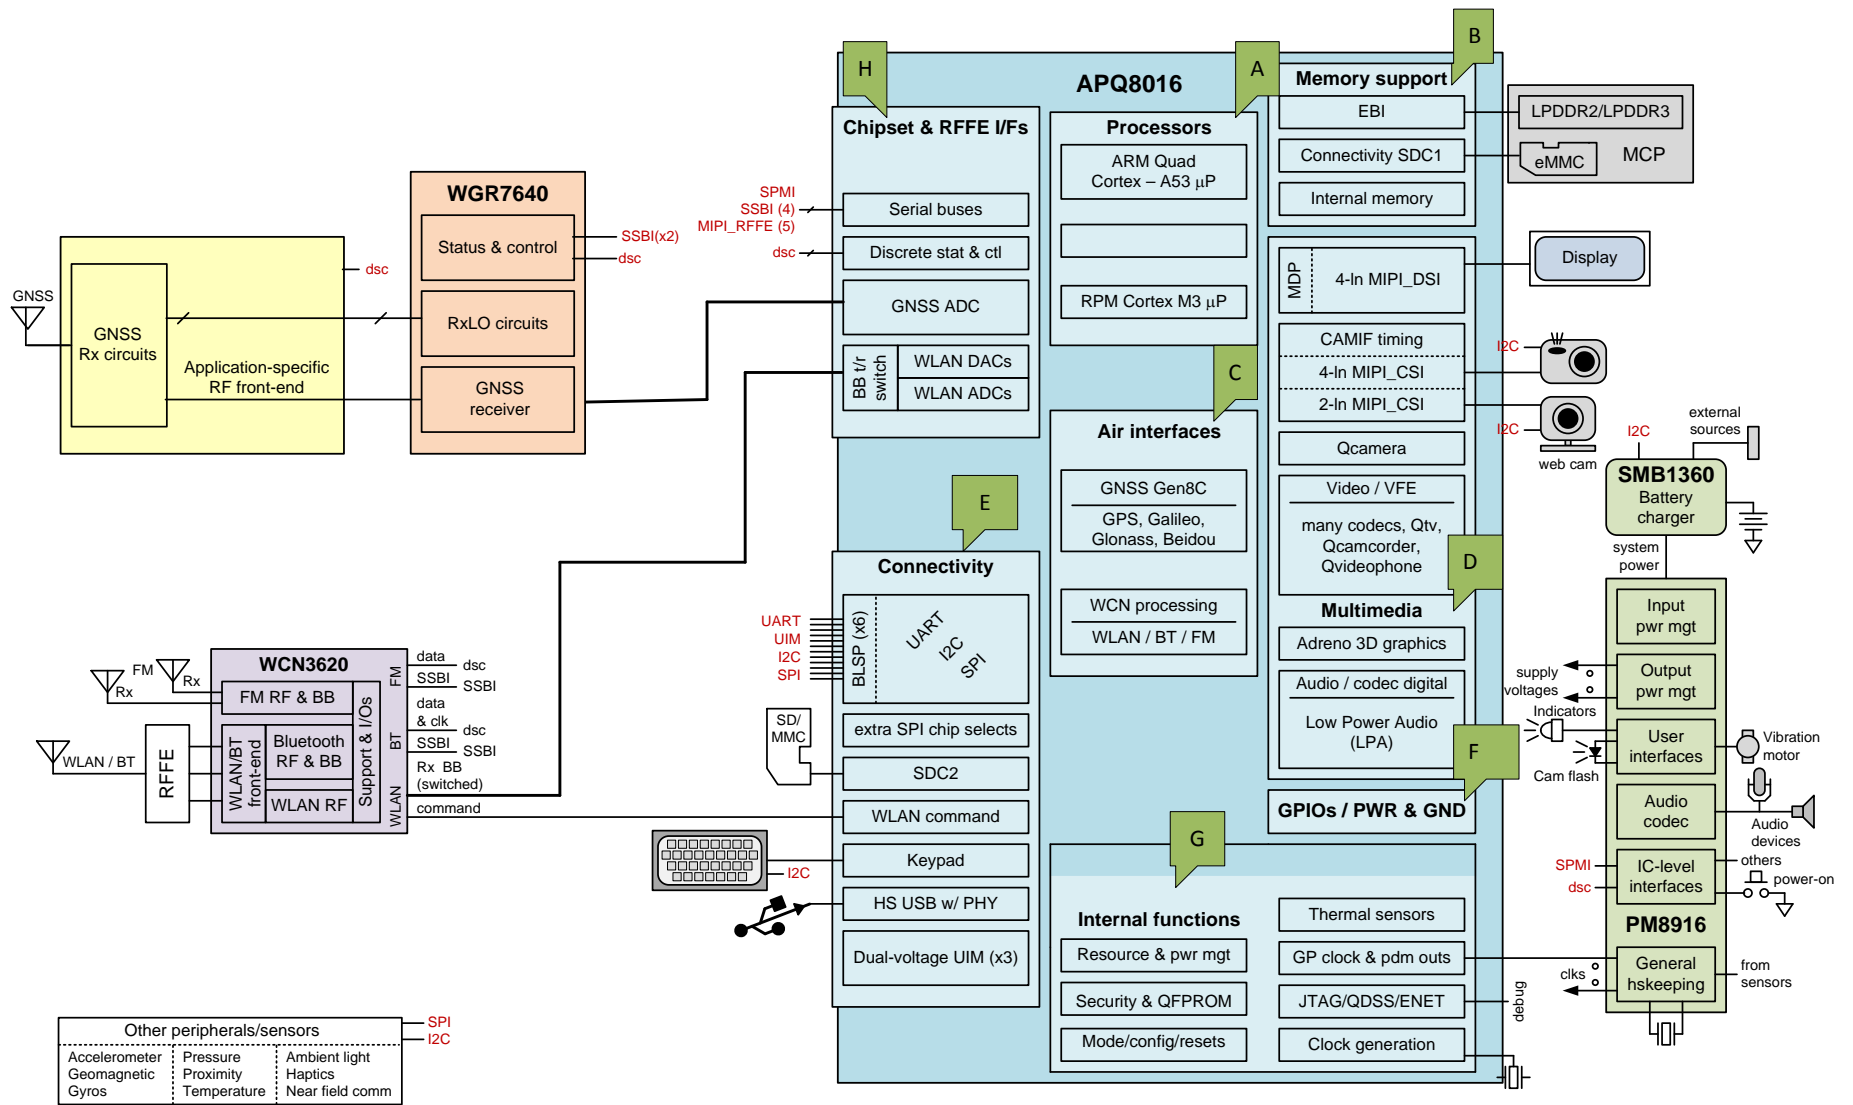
APQ8016

H
Chipset & RFFE I/Fs
SPMI
SSBI (4)
MIPI_RFFE (5)
Serial buses
dsc
Discrete stat & ctl
GNSS ADC
BB t/r switch
WLAN DACs
WLAN ADCs

A
Processors
ARM Quad Cortex – A53 µP
RPM Cortex M3 µP

B
Memory support
EBI
Connectivity SDC1
Internal memory
LPDDR2/LPDDR3
eMMC
MCP

C
Air interfaces
GNSS Gen8C
GPS, Galileo, Glonass, Beidou
WCN processing
WLAN / BT / FM

Display
MDP
4-ln MIPI_DSI
CAMIF timing
4-ln MIPI_CSI
2-ln MIPI_CSI
I2C
I2C
web cam
Qcamera
Video / VFE
many codecs, Qtv, Qcamcorder, Qvideophone
D
Multimedia
Adreno 3D graphics
Audio / codec digital
Low Power Audio (LPA)
F
GPIOs / PWR & GND

WGR7640
Status & control
SSBI(x2)
dsc
RxLO circuits
GNSS receiver
dsc
GNSS
GNSS Rx circuits
Application-specific RF front-end

E
Connectivity
UART
UIM
I2C
SPI
BLSP (x6)
UART
I2C
SPI
extra SPI chip selects
SD/ MMC
SDC2
WLAN command
Keypad
I2C
HS USB w/ PHY
Dual-voltage UIM (x3)

WCN3620
FM
Rx
Rx
FM RF & BB
FM
data
dsc
SSBI
SSBI
data & clk
dsc
SSBI
SSBI
Rx BB (switched)
command
WLAN / BT
RFFE
WLAN/BT front-end
Bluetooth RF & BB
WLAN RF
Support & I/Os
BT
WLAN

G
Internal functions
Resource & pwr mgt
Security & QFPROM
Mode/config/resets
Thermal sensors
GP clock & pdm outs
JTAG/QDSS/ENET
Clock generation
debug

Other peripherals/sensors
SPI
I2C
| Accelerometer<br>Geomagnetic<br>Gyros | Pressure<br>Proximity<br>Temperature | Ambient light<br>Haptics<br>Near field comm |
|---|---|---|

I2C
external sources
SMB1360
Battery charger
system power
Input pwr mgt
supply voltages
Output pwr mgt
Indicators
User interfaces
Cam flash
Vibration motor
Audio codec
Audio devices
SPMI
dsc
IC-level interfaces
others
power-on
PM8916
clks
General hskeeping
from sensors